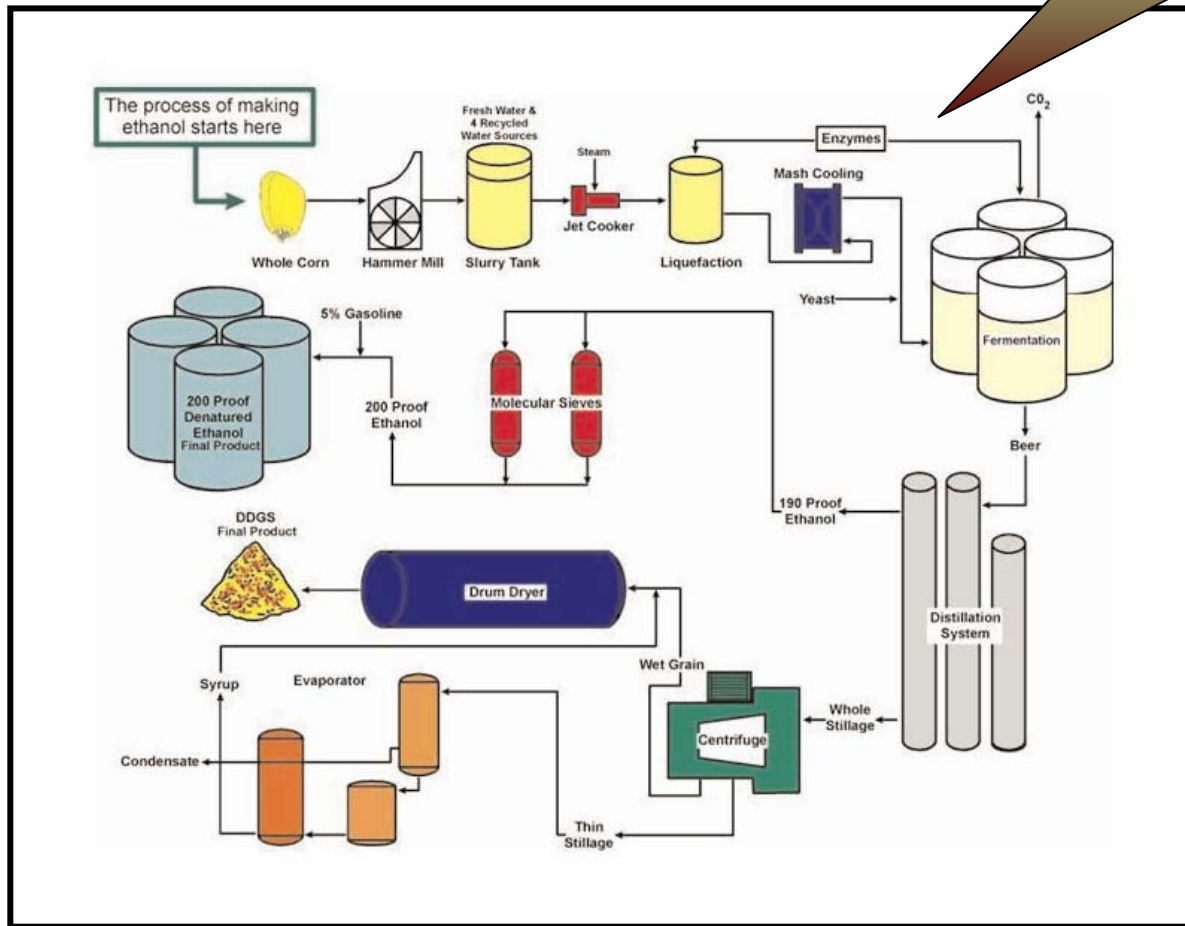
The process of making ethanol starts here

Whole Corn

Hammer Mill

Fresh Water & 4 Recycled Water Sources

Slurry Tank

Steam

Jet Cooker

Liquefaction

Enzymes

Mash Cooling

$C0_2$

Yeast

Fermentation

5% Gasoline

200 Proof Denatured Ethanol Final Product

200 Proof Ethanol

Molecular Sieves

Beer

190 Proof Ethanol

DDGS Final Product

Drum Dryer

Distillation System

Wet Grain

Syrup

Evaporator

Whole Stillage

Centrifuge

Condensate

Thin Stillage